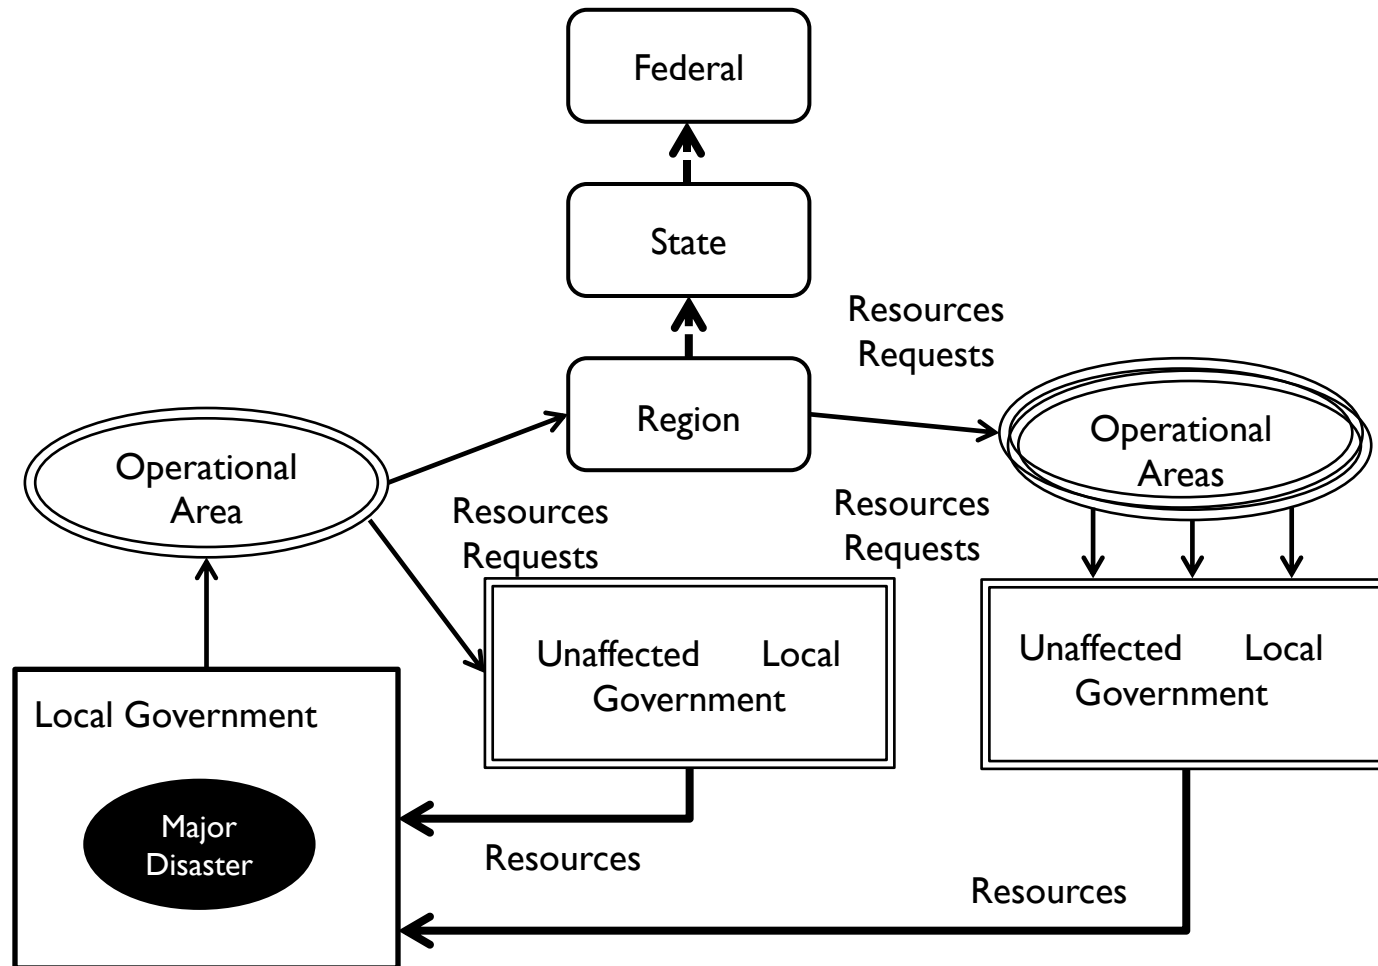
Federal

State

Resources Requests

Region

Operational Area

Operational Areas

Resources Requests

Resources Requests

Unaffected Local Government

Unaffected Local Government

Local Government

Major Disaster

Resources

Resources